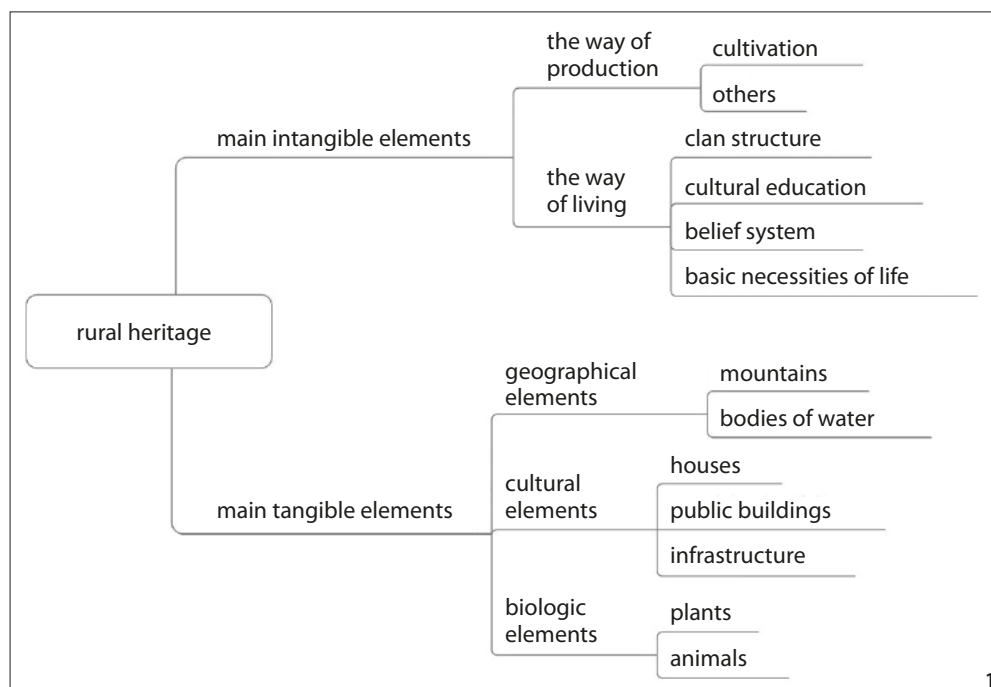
rural heritage

main intangible elements

the way of production

cultivation

others

the way of living

clan structure

cultural education

belief system

basic necessities of life

main tangible elements

geographical elements

mountains

bodies of water

cultural elements

houses

public buildings

infrastructure

biologic elements

plants

animals

1